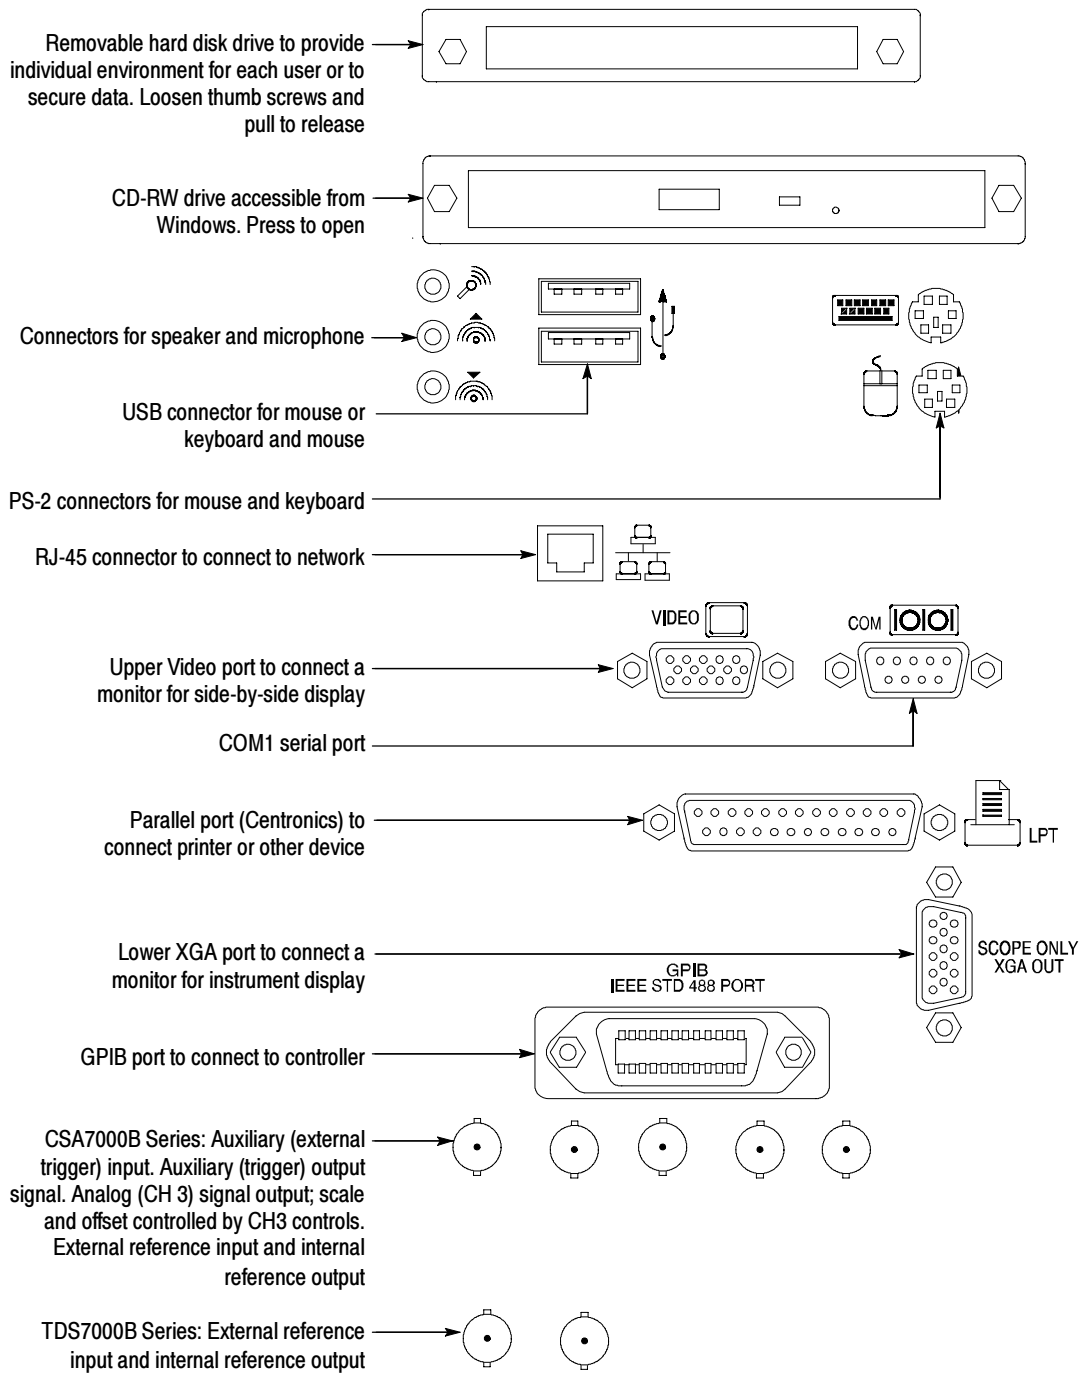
Removable hard disk drive to provide individual environment for each user or to secure data. Loosen thumb screws and pull to release

CD-RW drive accessible from Windows. Press to open

Connectors for speaker and microphone

USB connector for mouse or keyboard and mouse

PS-2 connectors for mouse and keyboard

RJ-45 connector to connect to network

VIDEO

COM

Upper Video port to connect a monitor for side-by-side display

COM1 serial port

Parallel port (Centronics) to connect printer or other device

LPT

Lower XGA port to connect a monitor for instrument display

SCOPE ONLY XGA OUT

GPIB
IEEE STD 488 PORT

GPIB port to connect to controller

CSA7000B Series: Auxiliary (external trigger) input. Auxiliary (trigger) output signal. Analog (CH 3) signal output; scale and offset controlled by CH3 controls. External reference input and internal reference output

TDS7000B Series: External reference input and internal reference output